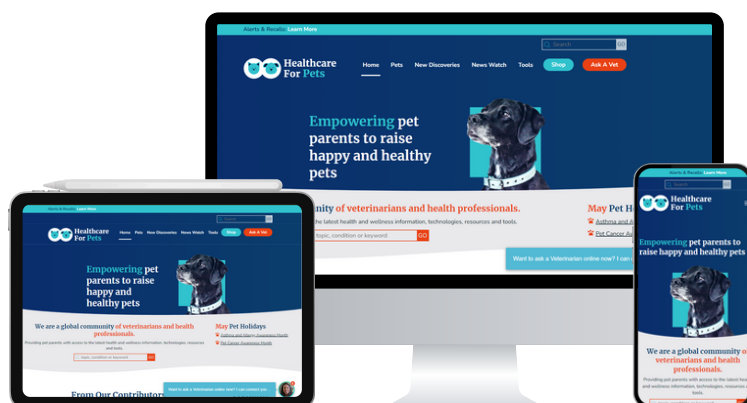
Alerts & Recalls: Learn More

Search GO

Healthcare For Pets

Home Pets New Discoveries News Watch Tools Shop Ask A Vet

Empowering pet parents to raise happy and healthy pets

nity of veterinarians and health professionals.

the latest health and wellness information, technologies, resources and tools.

topic, condition or keyword GO

May Pet Ho

Asthma and A

Pet Cancer A

Want to ask a Veterinarian online now? I can

Alerts & Recalls: Learn More

Search

Healthcare For Pets

Home Pets New Discoveries News Watch Tools Shop Ask A Vet

Empowering pet parents to raise happy and healthy pets

We are a global community of veterinarians and health professionals.

Providing pet parents with access to the latest health and wellness information, technologies, resources and tools.

topic, condition or keyword GO

May Pet Holidays

Asthma and Allergy Awareness Month

Pet Cancer Awareness Month

From Our Contributors

Want to ask a Veterinarian online now? I can connect you.

Alerts & Recalls: Learn More

Search

Healthcare For Pets

Empowering pet parents to raise happy and healthy pets

We are a global community of veterinarians and health professionals.

Providing pet parents with access to the latest health and wellness information, technologies, resources and tools.